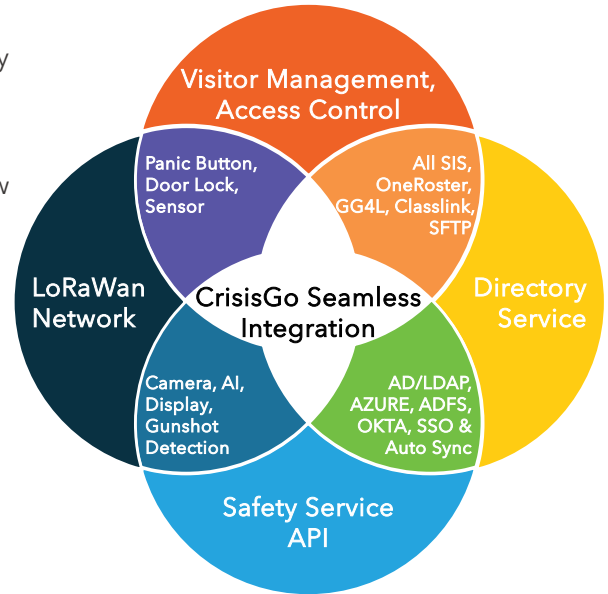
y

w

Visitor Management, Access Control

Panic Button, Door Lock, Sensor

All SIS, OneRoster, GG4L, Classlink, SFTP

LoRaWan Network

CrisisGo Seamless Integration

Directory Service

Camera, AI, Display, Gunshot Detection

AD/LDAP, AZURE, ADFS, OKTA, SSO & Auto Sync

Safety Service API